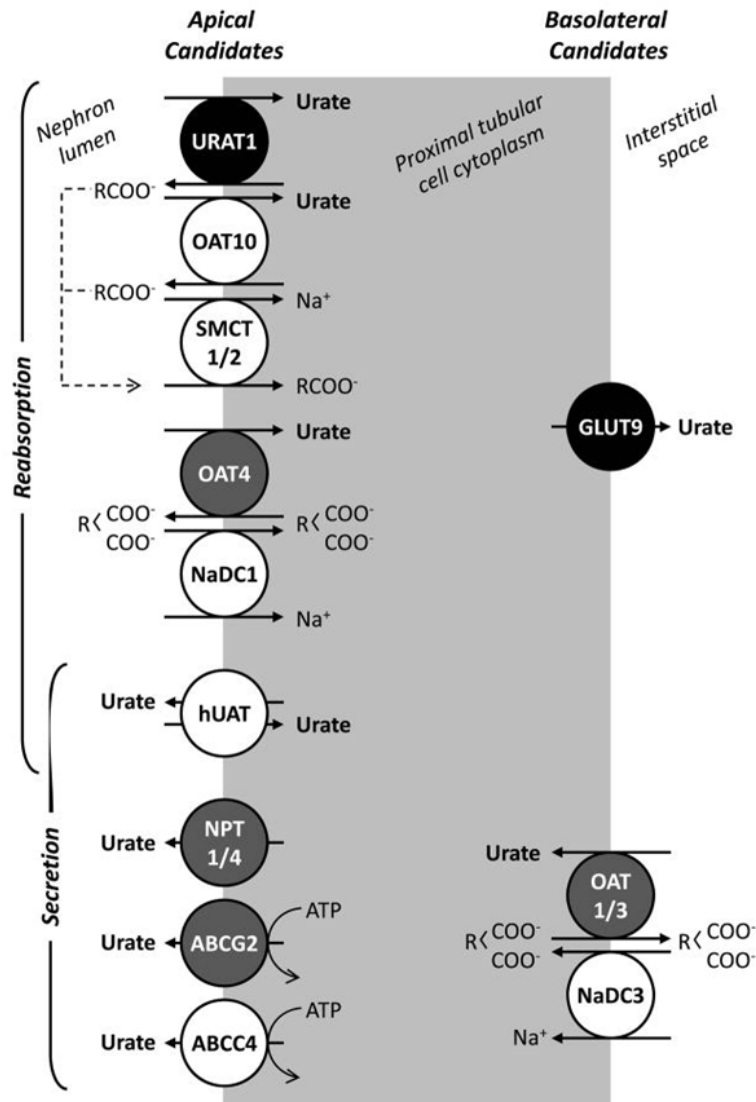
Apical Candidates

Basolateral Candidates

Nephron lumen

Proximal tubular cell cytoplasm

Interstitial space

Reabsorption

Secretion

Urate
URAT1
RCOO$^-$
Urate
OAT10
RCOO$^-$
Na$^+$
SMCT 1/2
RCOO$^-$

GLUT9
Urate

Urate
OAT4
R$\langle$ COO$^-$ COO$^-$
R$\langle$ COO$^-$ COO$^-$
NaDC1
Na$^+$

Urate
hUAT
Urate

Urate
NPT 1/4

Urate
OAT 1/3
R$\langle$ COO$^-$ COO$^-$
R$\langle$ COO$^-$ COO$^-$
NaDC3
Na$^+$

ATP
Urate
ABCG2

ATP
Urate
ABCC4